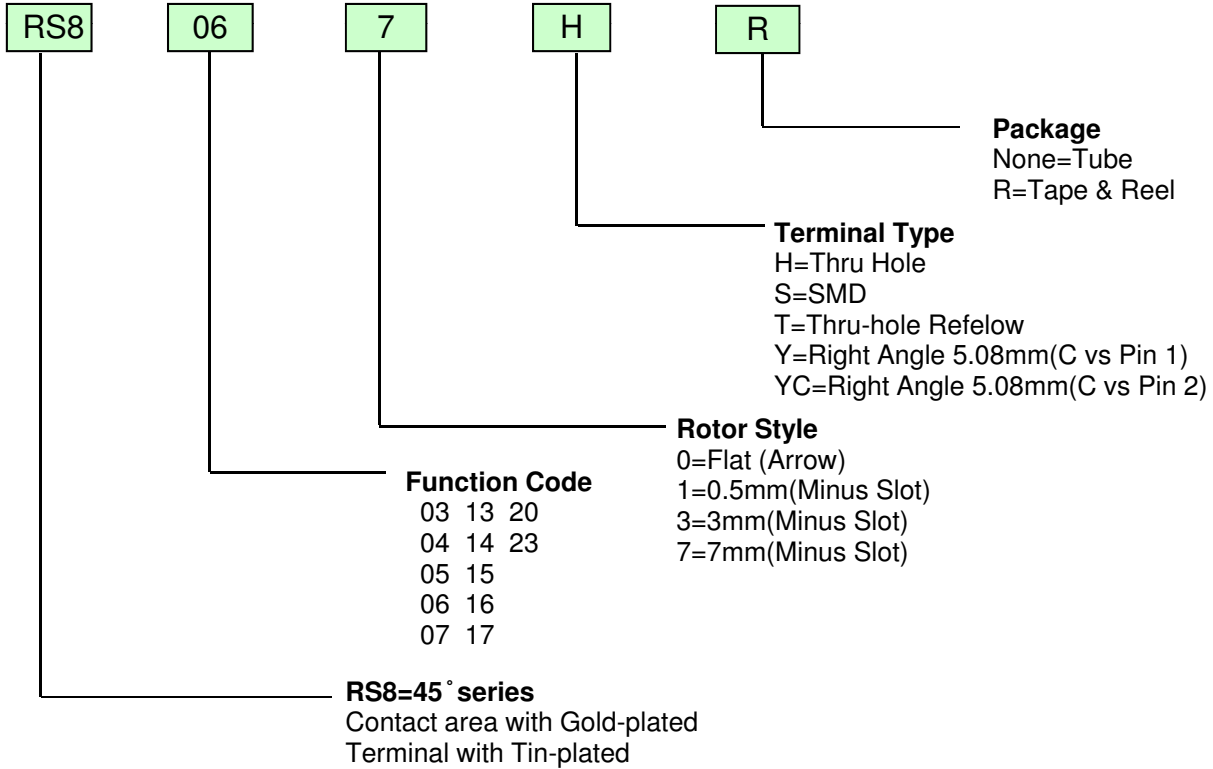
RS8 06 7 H R

**Package**
None=Tube
R=Tape & Reel

**Terminal Type**
H=Thru Hole
S=SMD
T=Thru-hole Refelow
Y=Right Angle 5.08mm(C vs Pin 1)
YC=Right Angle 5.08mm(C vs Pin 2)

**Rotor Style**
0=Flat (Arrow)
1=0.5mm(Minus Slot)
3=3mm(Minus Slot)
7=7mm(Minus Slot)

**Function Code**
03 13 20
04 14 23
05 15
06 16
07 17

**RS8=45˚series**
Contact area with Gold-plated
Terminal with Tin-plated